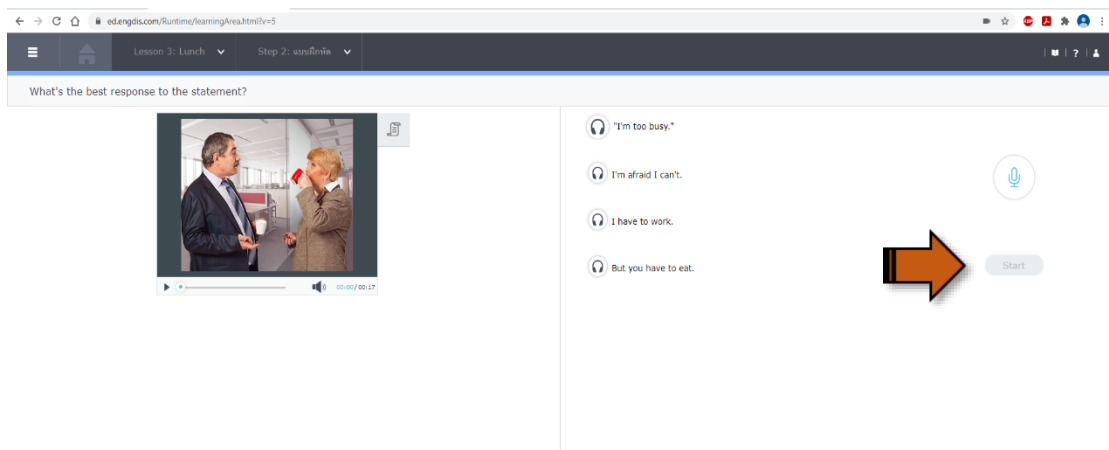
ed.engdis.com/Runtime/learningArea.html?v=5

Lesson 3: Lunch

Step 2: แบบฝึกหัด

?

What's the best response to the statement?

00:00 / 00:17

"I'm too busy."

I'm afraid I can't.

I have to work.

But you have to eat.

Start